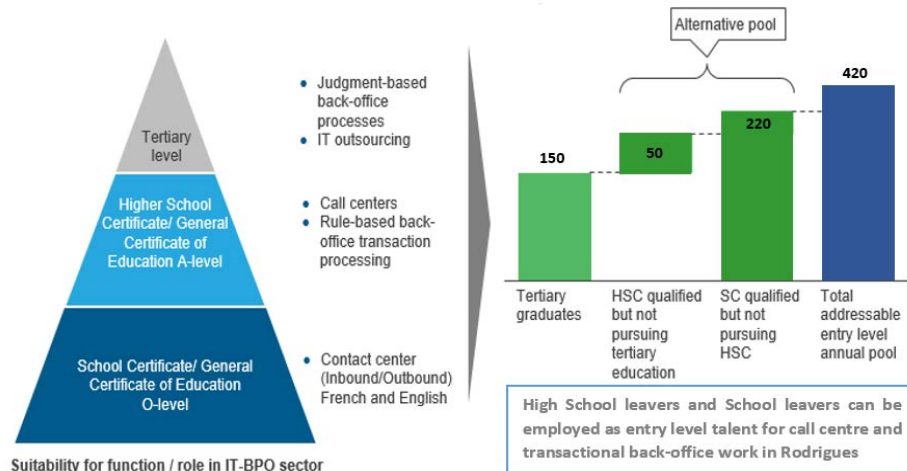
Tertiary level

Higher School Certificate/ General Certificate of Education A-level

School Certificate/ General Certificate of Education O-level

Suitability for function / role in IT-BPO sector

• Judgment-based back-office processes
• IT outsourcing

• Call centers
• Rule-based back-office transaction processing

• Contact center (Inbound/Outbound) French and English

Alternative pool

150

50

220

420

Tertiary graduates

HSC qualified but not pursuing tertiary education

SC qualified but not pursuing HSC

Total addressable entry level annual pool

High School leavers and School leavers can be employed as entry level talent for call centre and transactional back-office work in Rodrigues